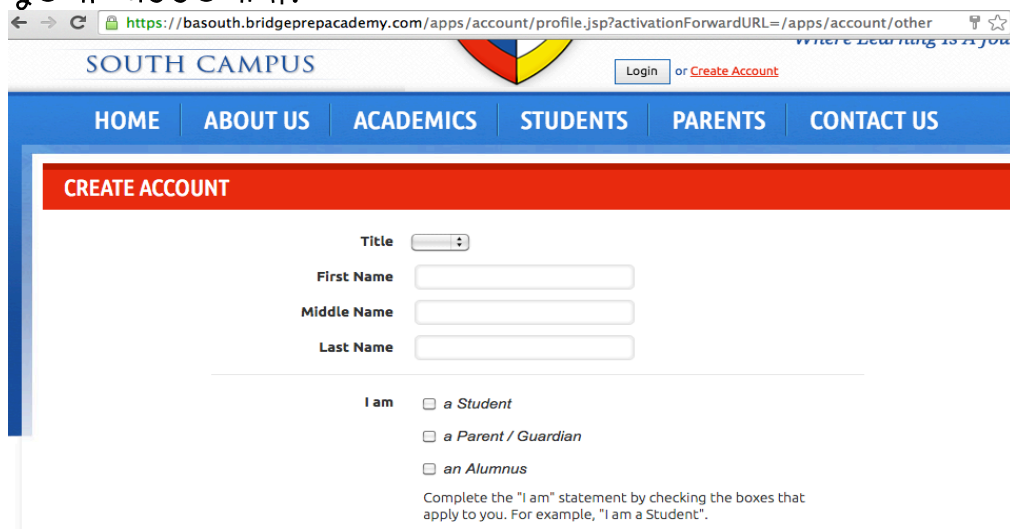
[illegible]

https://basouth.bridgeprepacademy.com/apps/account/profile.jsp?activationForwardURL=/apps/account/other

SOUTH CAMPUS

Where Learning Is A Jou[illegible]

Login or Create Account

HOME ABOUT US ACADEMICS STUDENTS PARENTS CONTACT US

CREATE ACCOUNT

Title

First Name

Middle Name

Last Name

I am

a Student

a Parent / Guardian

an Alumnus

Complete the "I am" statement by checking the boxes that apply to you. For example, "I am a Student".